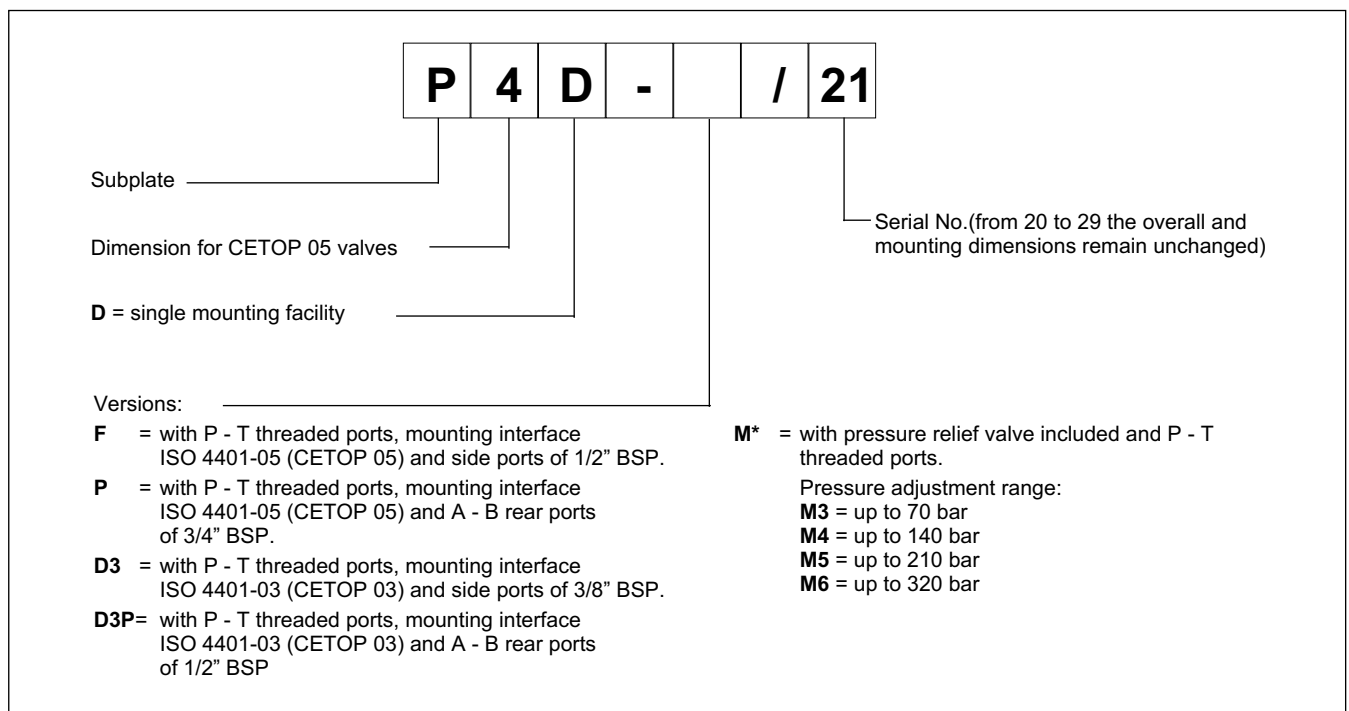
P 4 D - / 21

Subplate

Dimension for CETOP 05 valves

**D** = single mounting facility

Serial No.(from 20 to 29 the overall and mounting dimensions remain unchanged)

Versions:

**F** = with P - T threaded ports, mounting interface ISO 4401-05 (CETOP 05) and side ports of 1/2" BSP.

**P** = with P - T threaded ports, mounting interface ISO 4401-05 (CETOP 05) and A - B rear ports of 3/4" BSP.

**D3** = with P - T threaded ports, mounting interface ISO 4401-03 (CETOP 03) and side ports of 3/8" BSP.

**D3P**= with P - T threaded ports, mounting interface ISO 4401-03 (CETOP 03) and A - B rear ports of 1/2" BSP

**M*** = with pressure relief valve included and P - T threaded ports.

Pressure adjustment range:
**M3** = up to 70 bar
**M4** = up to 140 bar
**M5** = up to 210 bar
**M6** = up to 320 bar